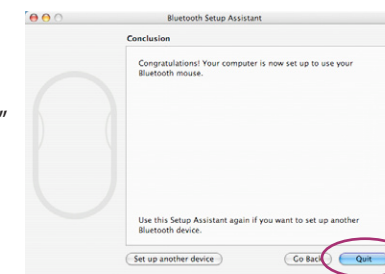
Bluetooth Setup Assistant

Conclusion

Congratulations! Your computer is now set up to use your Bluetooth mouse.

Use this Setup Assistant again if you want to set up another Bluetooth device.

Set up another device

Go Back

Quit